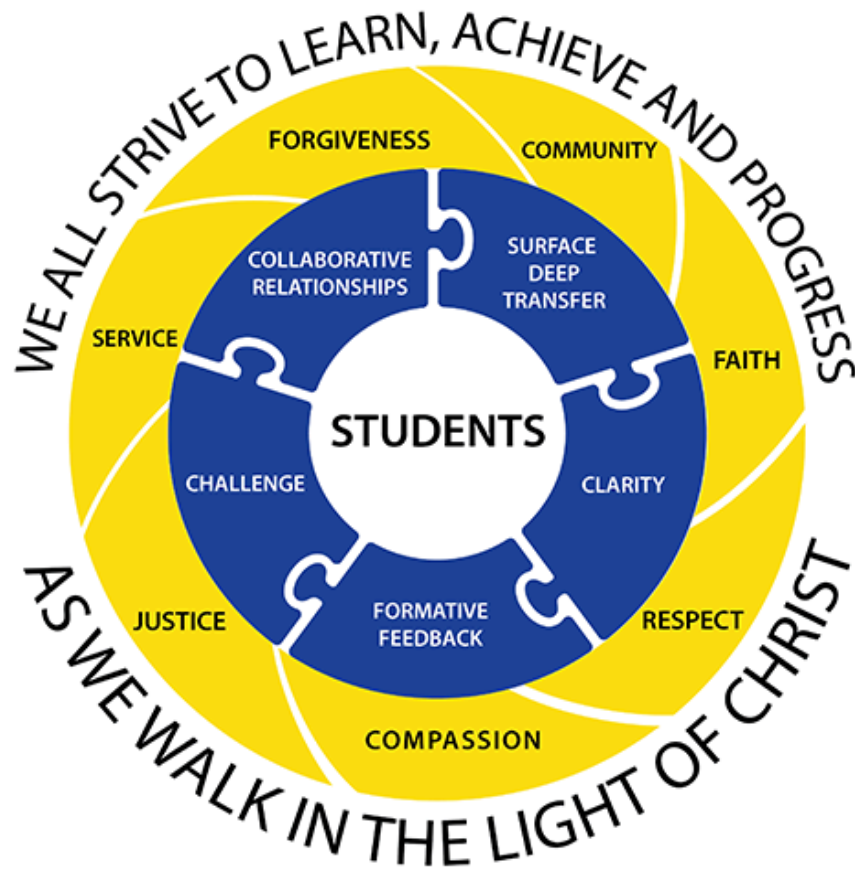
WE ALL STRIVE TO LEARN, ACHIEVE AND PROGRESS

FORGIVENESS

COMMUNITY

FAITH

RESPECT

COMPASSION

JUSTICE

SERVICE

COLLABORATIVE RELATIONSHIPS

SURFACE DEEP TRANSFER

CLARITY

FORMATIVE FEEDBACK

CHALLENGE

STUDENTS

AS WE WALK IN THE LIGHT OF CHRIST